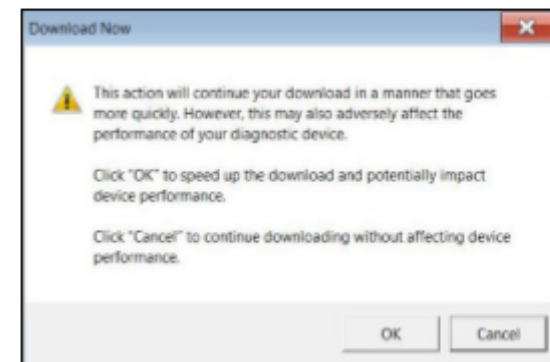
Download Now

This action will continue your download in a manner that goes more quickly. However, this may also adversely affect the performance of your diagnostic device.

Click "OK" to speed up the download and potentially impact device performance.

Click "Cancel" to continue downloading without affecting device performance.

OK

Cancel